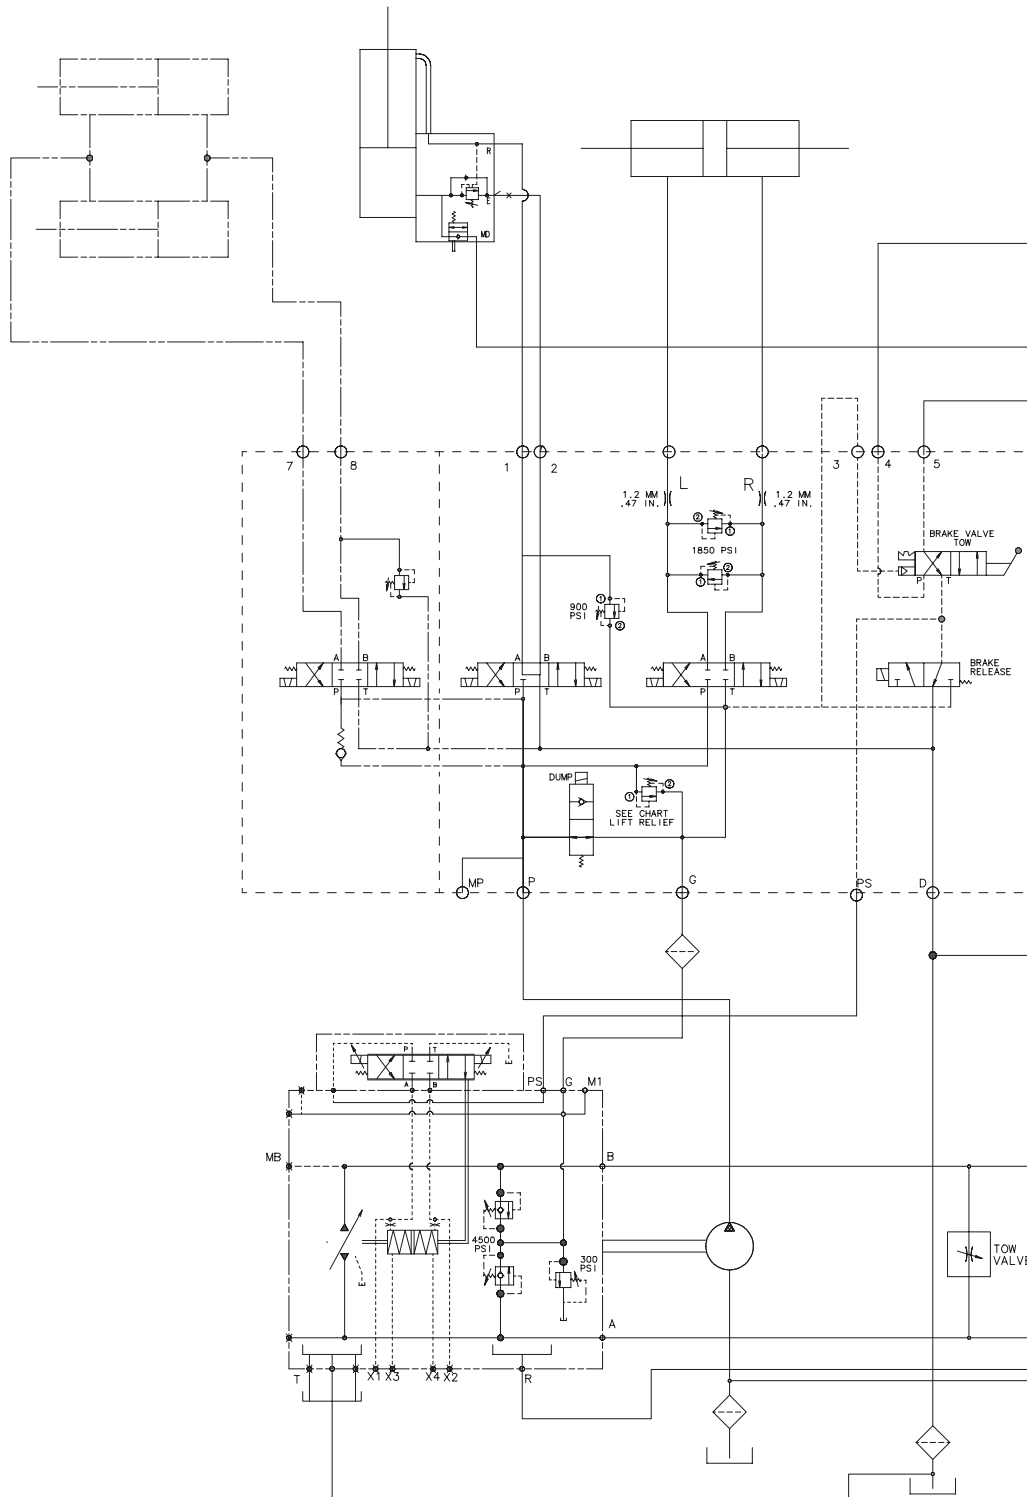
R
MD
7
8
1
2
3
4
5
1.2 MM .47 IN.
L
R
1.2 MM .47 IN.
② ①
1850 PSI
① ②
BRAKE VALVE TOW
P T
900 PSI
① ②
A B
P T
A B
P T
A B
P T
BRAKE RELEASE
T
DUMP
① ②
SEE CHART LIFT RELIEF
MP
P
G
PS
D
P T
A B
PS
G
M1
MB
B
4500 PSI
300 PSI
TOW VALVE
A
T
X1
X3
X4
X2
R